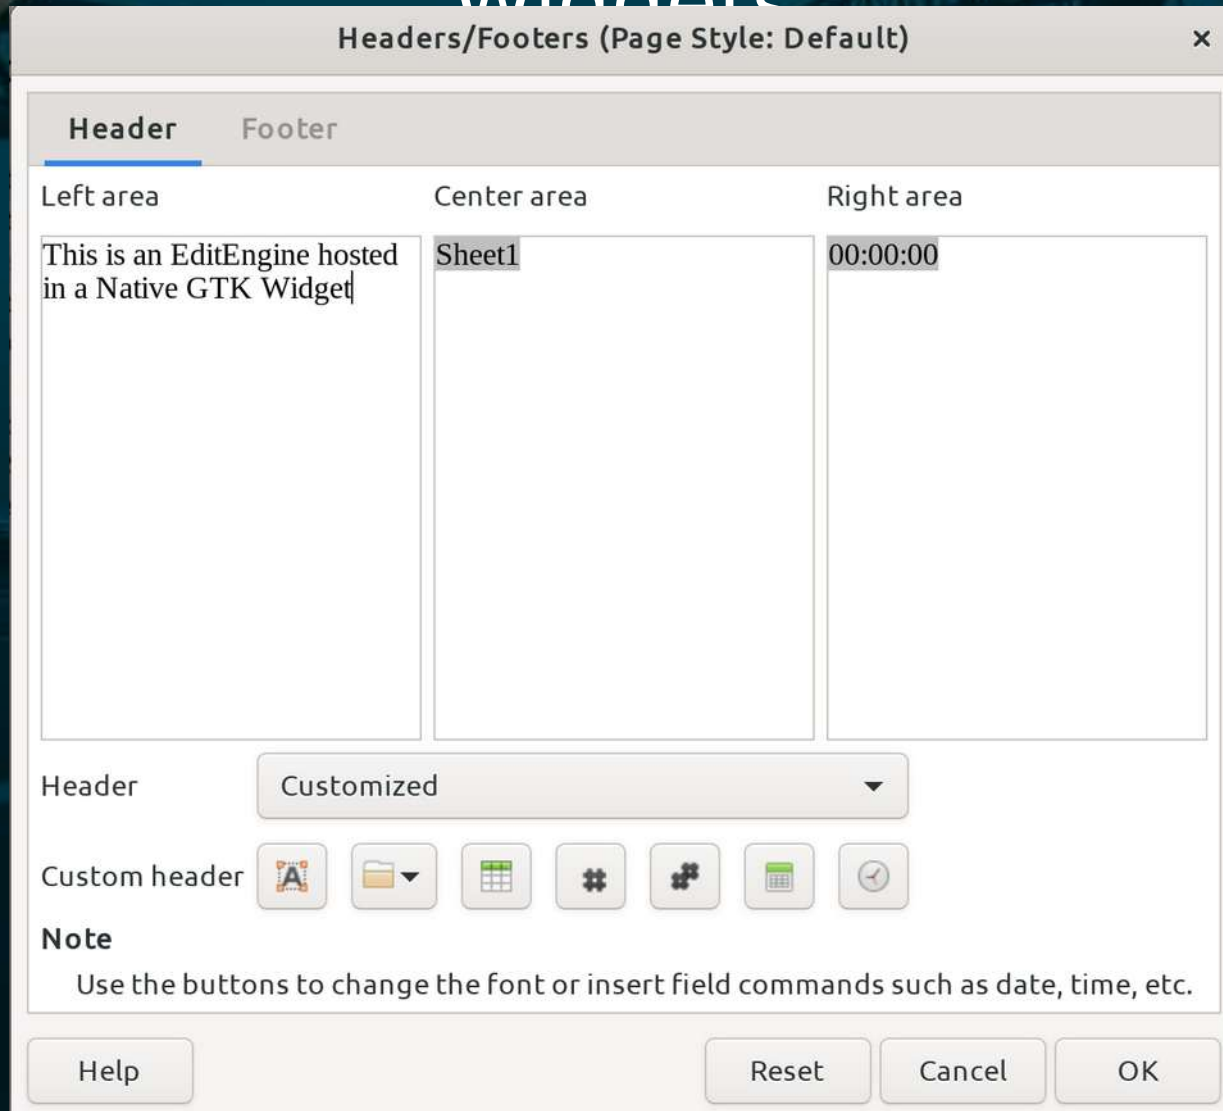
Headers/Footers (Page Style: Default)

×

Header

Footer

Left area

Center area

Right area

This is an EditEngine hosted in a Native GTK Widget

Sheet1

00:00:00

Header

Customized

Custom header

Note

Use the buttons to change the font or insert field commands such as date, time, etc.

Help

Reset

Cancel

OK